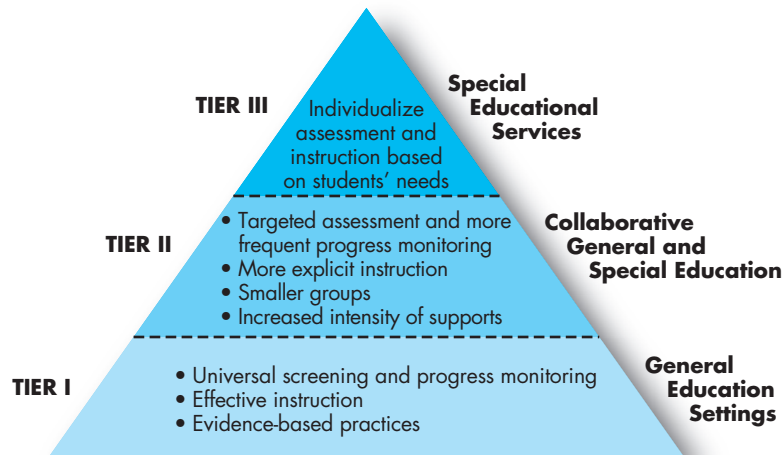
TIER III

Individualize assessment and instruction based on students' needs

Special Educational Services

TIER II

• Targeted assessment and more frequent progress monitoring
• More explicit instruction
• Smaller groups
• Increased intensity of supports

Collaborative General and Special Education

TIER I

• Universal screening and progress monitoring
• Effective instruction
• Evidence-based practices

General Education Settings